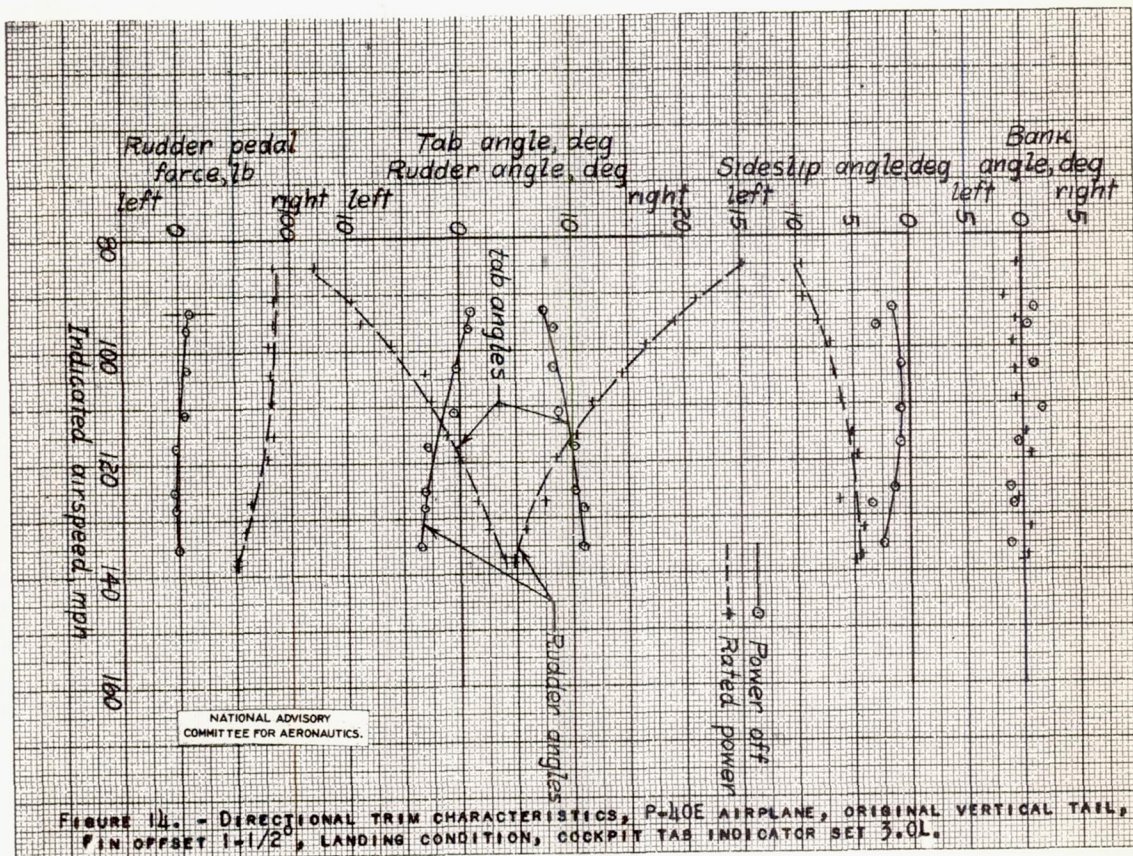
Rudder pedal force, lb
left 0 right 100

Tab angle, deg
Rudder angle, deg
left 10 0 10 right 20

Sideslip angle, deg
left 15 10 5 0

Bank angle, deg
left 5 0 right 5

Indicated airspeed, mph
80
100
120
140
160

tab angles

Rudder angles

—⊙ Power off
- - + Rated power

NATIONAL ADVISORY COMMITTEE FOR AERONAUTICS.

FIGURE 14. - DIRECTIONAL TRIM CHARACTERISTICS, P-40E AIRPLANE, ORIGINAL VERTICAL TAIL, FIN OFFSET 1-1/2°, LANDING CONDITION, COCKPIT TAB INDICATOR SET 3.0L.